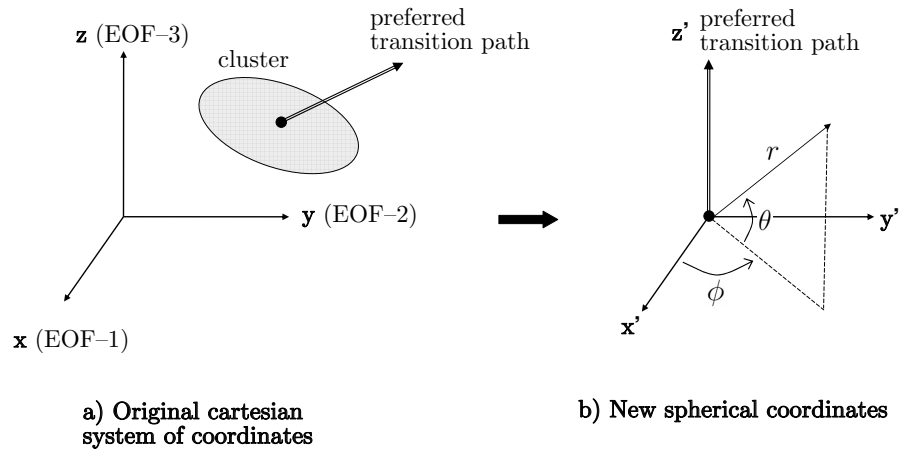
$\mathbf{z}$ (EOF–3)

cluster

preferred transition path

$\mathbf{y}$ (EOF–2)

$\mathbf{x}$ (EOF–1)

a) Original cartesian system of coordinates

$\mathbf{z}'$ preferred transition path

$r$

$\theta$

$\mathbf{y}'$

$\phi$

$\mathbf{x}'$

b) New spherical coordinates